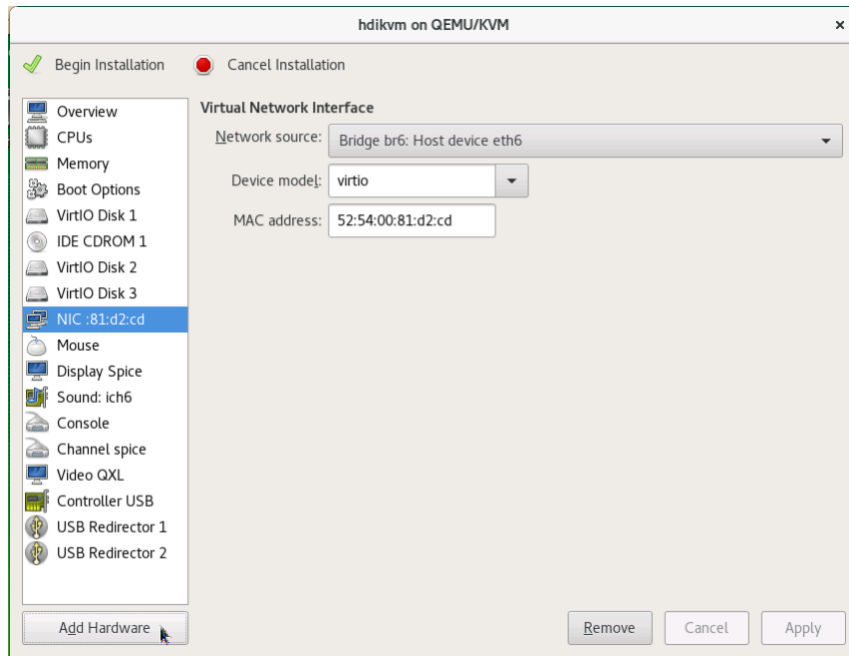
hdikvm on QEMU/KVM

×

Begin Installation

Cancel Installation

Overview
CPUs
Memory
Boot Options
VirtIO Disk 1
IDE CDROM 1
VirtIO Disk 2
VirtIO Disk 3
NIC :81:d2:cd
Mouse
Display Spice
Sound: ich6
Console
Channel spice
Video QXL
Controller USB
USB Redirector 1
USB Redirector 2

Virtual Network Interface

Network source: Bridge br6: Host device eth6

Device model: virtio

MAC address: 52:54:00:81:d2:cd

Add Hardware

Remove

Cancel

Apply